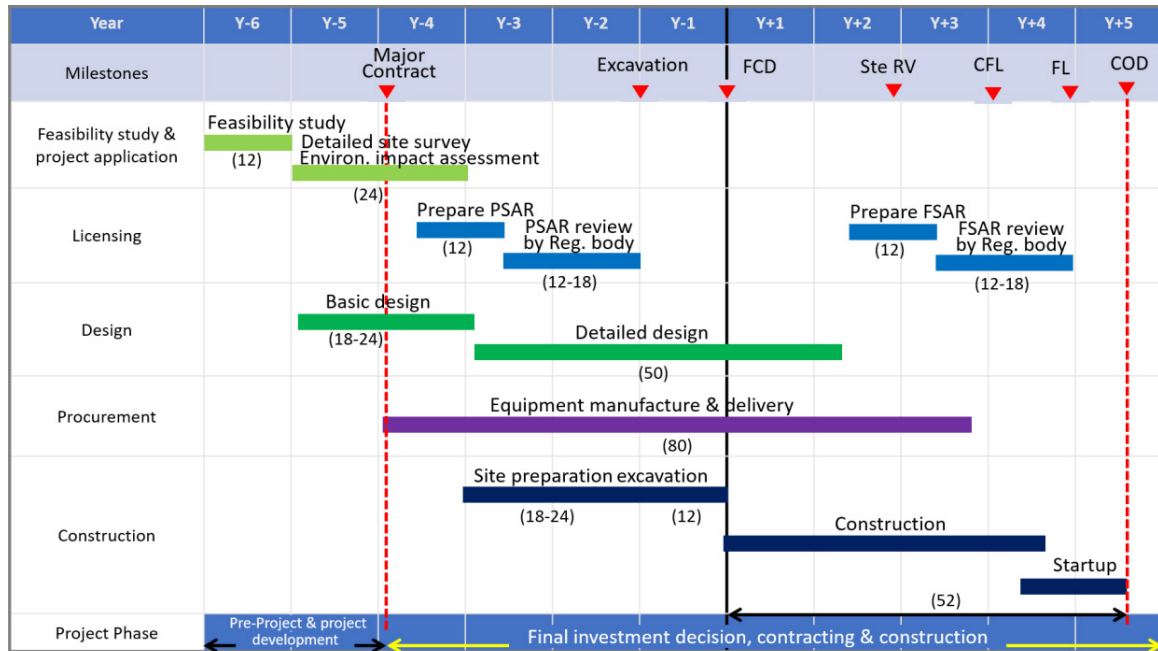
| Year | Y-6 | Y-5 | Y-4 | Y-3 | Y-2 | Y-1 | Y+1 | Y+2 | Y+3 | Y+4 | Y+5 |
|---|---|---|---|---|---|---|---|---|---|---|---|
| Milestones | | | Major Contract | | Excavation | | FCD | Ste RV | CFL | FL | COD |
| Feasibility study & project application | Feasibility study (12) | Detailed site survey Environ. impact assessment (24) | | | | | | | | | |
| Licensing | | | Prepare PSAR (12) | PSAR review by Reg. body (12-18) | | | | Prepare FSAR (12) | FSAR review by Reg. body (12-18) | | |
| Design | | Basic design (18-24) | | Detailed design (50) | | | | | | | |
| Procurement | | | Equipment manufacture & delivery (80) | | | | | | | | |
| Construction | | | | Site preparation excavation (18-24) (12) | | | Construction | | | Startup (52) | |
| Project Phase | Pre-Project & project development | | Final investment decision, contracting & construction | | | | | | | | |